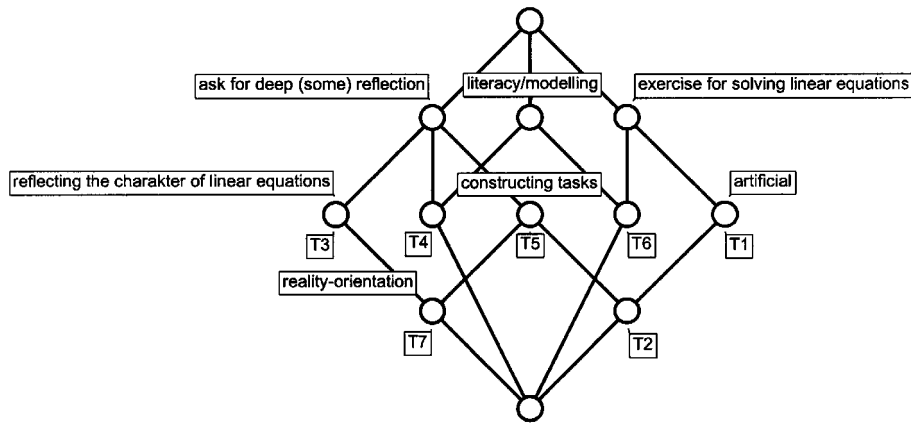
ask for deep (some) reflection

literacy/modelling

exercise for solving linear equations

reflecting the charakter of linear equations

constructing tasks

artificial

T3

T4

T5

T6

T1

reality-orientation

T7

T2